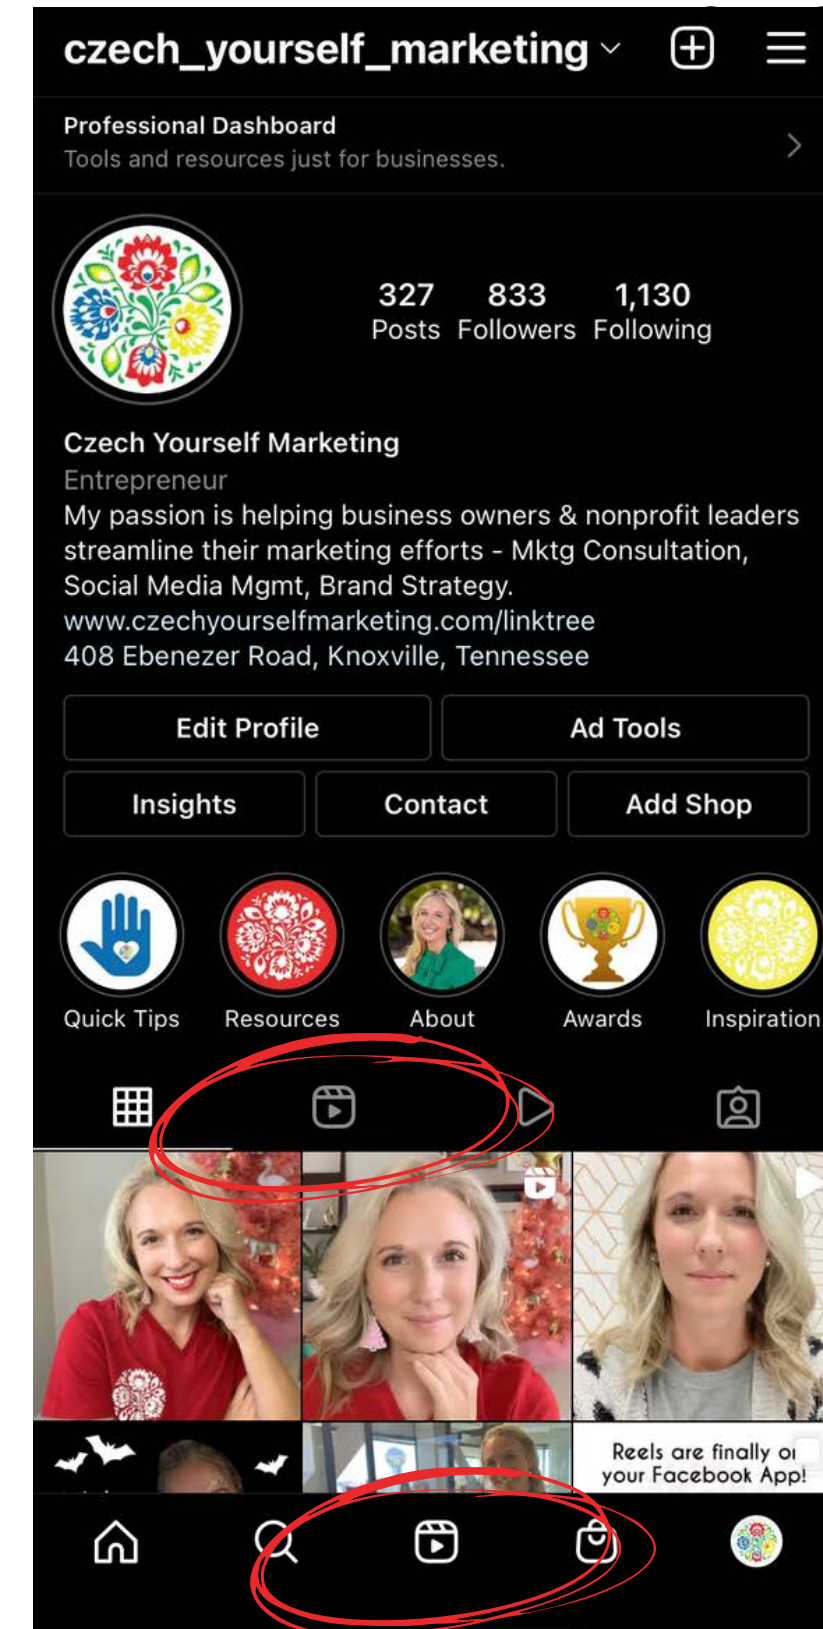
czech_yourself_marketing

Professional Dashboard
Tools and resources just for businesses.

327 Posts 833 Followers 1,130 Following

Czech Yourself Marketing
Entrepreneur
My passion is helping business owners & nonprofit leaders streamline their marketing efforts - Mktg Consultation, Social Media Mgmt, Brand Strategy.
www.czechyourselfmarketing.com/linktree
408 Ebenezer Road, Knoxville, Tennessee

Edit Profile
Ad Tools
Insights
Contact
Add Shop

Quick Tips
Resources
About
Awards
Inspiration

Reels are finally o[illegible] your Facebook App!